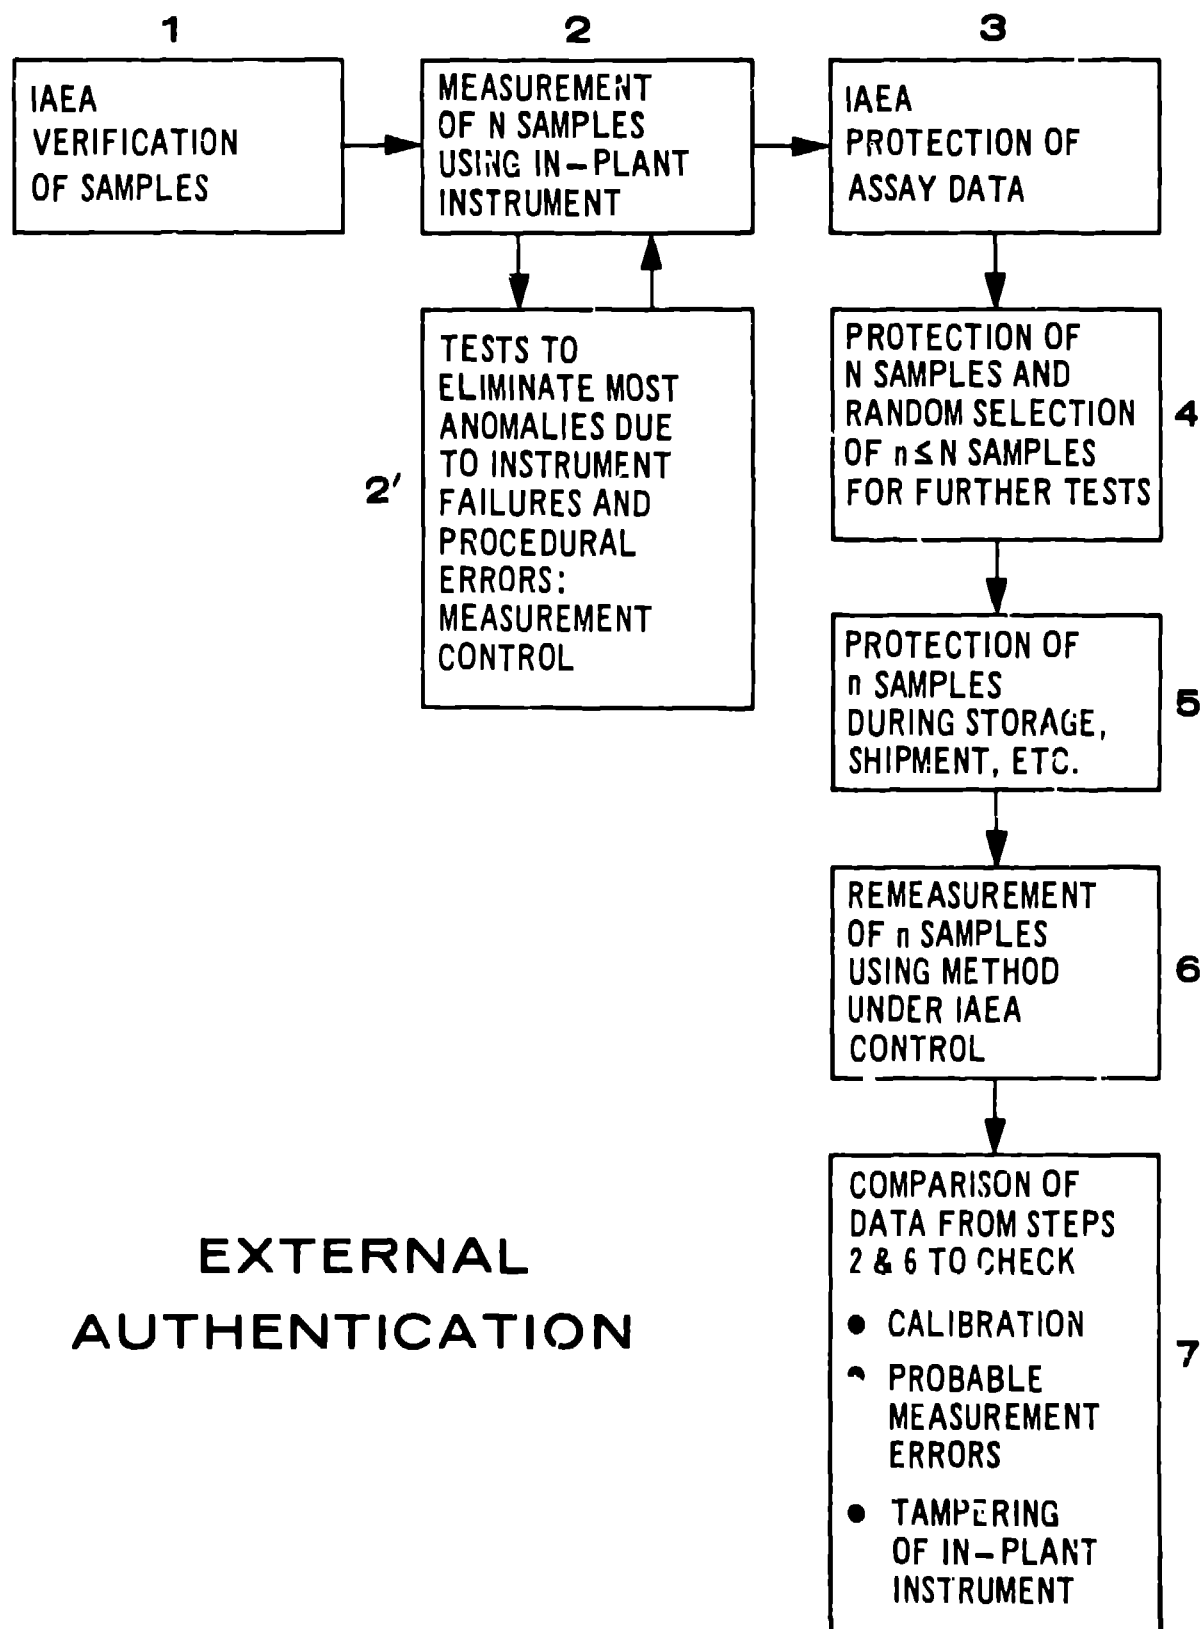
1

IAEA VERIFICATION OF SAMPLES

2

MEASUREMENT OF N SAMPLES USING IN-PLANT INSTRUMENT

3

IAEA PROTECTION OF ASSAY DATA

2′

TESTS TO ELIMINATE MOST ANOMALIES DUE TO INSTRUMENT FAILURES AND PROCEDURAL ERRORS: MEASUREMENT CONTROL

PROTECTION OF N SAMPLES AND RANDOM SELECTION OF $n \leq N$ SAMPLES FOR FURTHER TESTS

4

PROTECTION OF n SAMPLES DURING STORAGE, SHIPMENT, ETC.

5

REMEASUREMENT OF n SAMPLES USING METHOD UNDER IAEA CONTROL

6

COMPARISON OF DATA FROM STEPS 2 & 6 TO CHECK

• CALIBRATION
• PROBABLE MEASUREMENT ERRORS
• TAMPERING OF IN-PLANT INSTRUMENT

7

EXTERNAL AUTHENTICATION